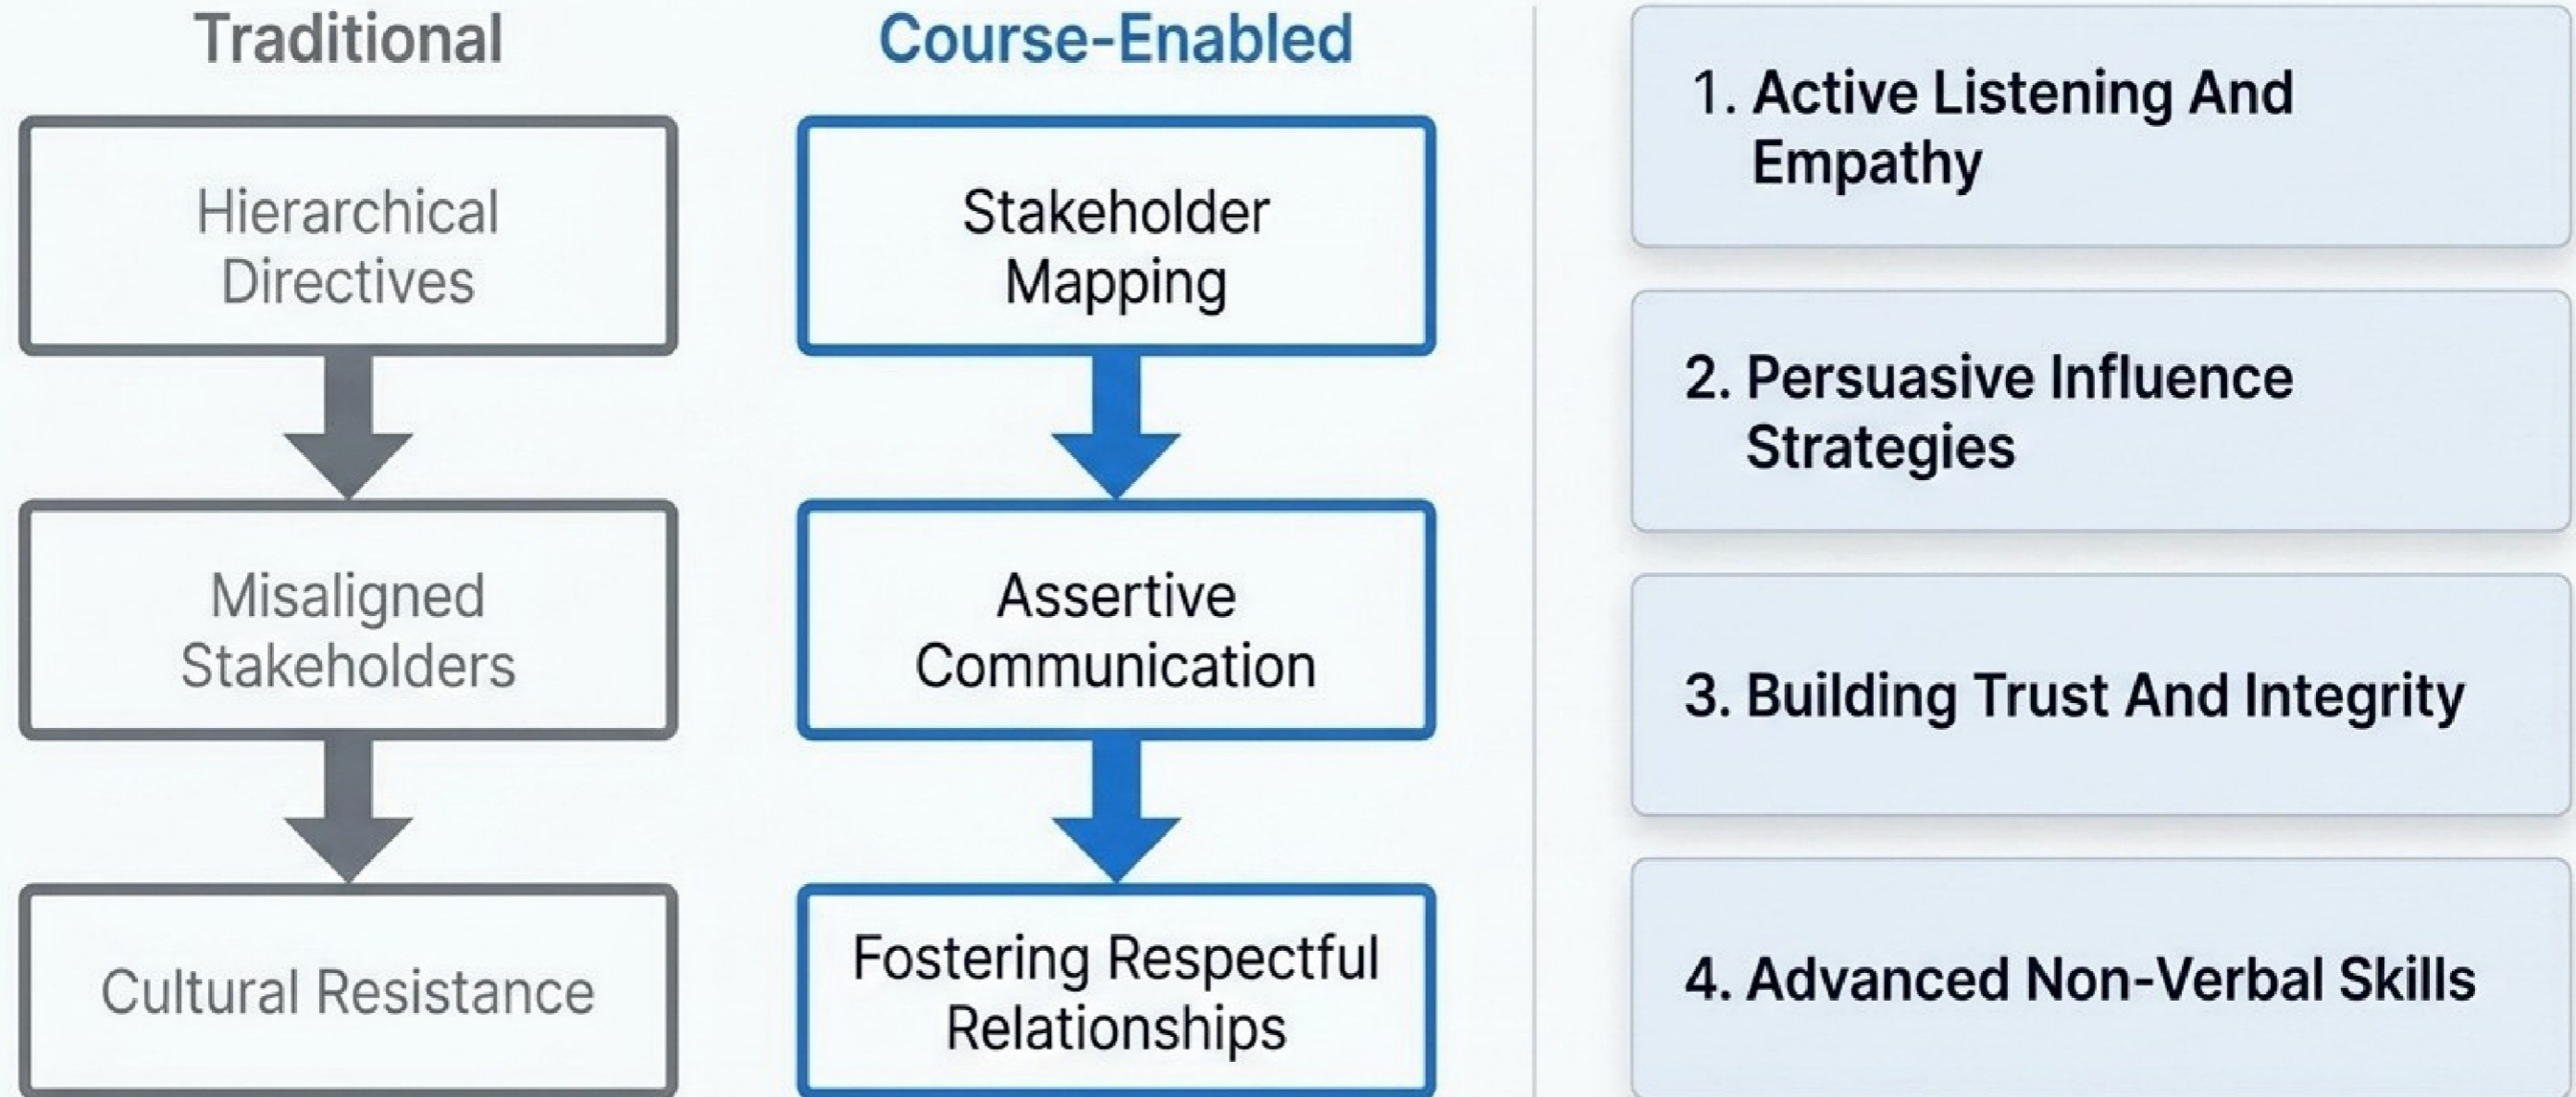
Traditional

Hierarchical Directives

Misaligned Stakeholders

Cultural Resistance

Course-Enabled

Stakeholder Mapping

Assertive Communication

Fostering Respectful Relationships

1. Active Listening And Empathy

2. Persuasive Influence Strategies

3. Building Trust And Integrity

4. Advanced Non-Verbal Skills